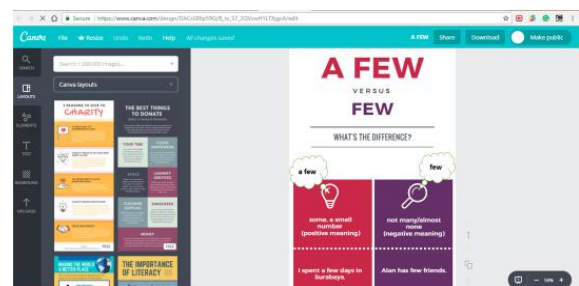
Secure https://www.canva.com/design/DACsX8lp5RQ/8_to_S7_2Q0xwRYLT6jgcA/edit

Canva File Resize Undo Redo Help All changes saved

A FEW Share Download Make public

SEARCH
LAYOUTS
ELEMENTS
TEXT
BACKGROUND
UPLOADS

Search 1,000,000 images...

Canva layouts

5 REASONS TO GIVE TO CHARITY

THE BEST THINGS TO DONATE

THE IMPORTANCE OF LITERACY

A FEW

VERSUS

FEW

WHAT'S THE DIFFERENCE?

a few

few

some, a small number (positive meaning)

not many/almost none (negative meaning)

I spent a few days in Surabaya.

Alan has few friends.

– 58% +